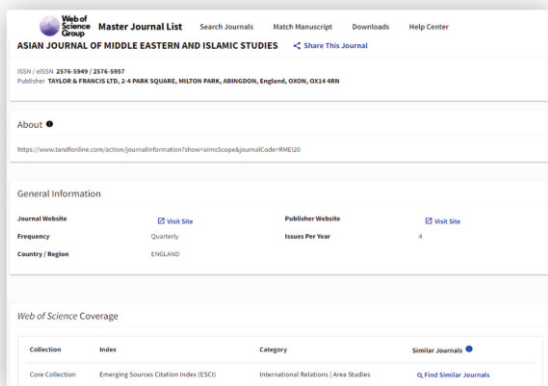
Web of Science Group Master Journal List Search Journals Match Manuscript Downloads Help Center

ASIAN JOURNAL OF MIDDLE EASTERN AND ISLAMIC STUDIES Share This Journal

ISSN / eISSN 2576-5949 / 2576-5957
Publisher TAYLOR & FRANCIS LTD, 2-4 PARK SQUARE, MILTON PARK, ABINGDON, England, OXON, OX14 4RN

About

https://www.tandfonline.com/action/journalInformation?show=aimsScope&journalCode=RMEI20

General Information

| Journal Website | Visit Site | Publisher Website | Visit Site |
|---|---|---|---|
| Frequency | Quarterly | Issues Per Year | 4 |
| Country / Region | ENGLAND | | |

Web of Science Coverage

| Collection | Index | Category | Similar Journals |
|---|---|---|---|
| Core Collection | Emerging Sources Citation Index (ESCI) | International Relations \| Area Studies | Find Similar Journals |